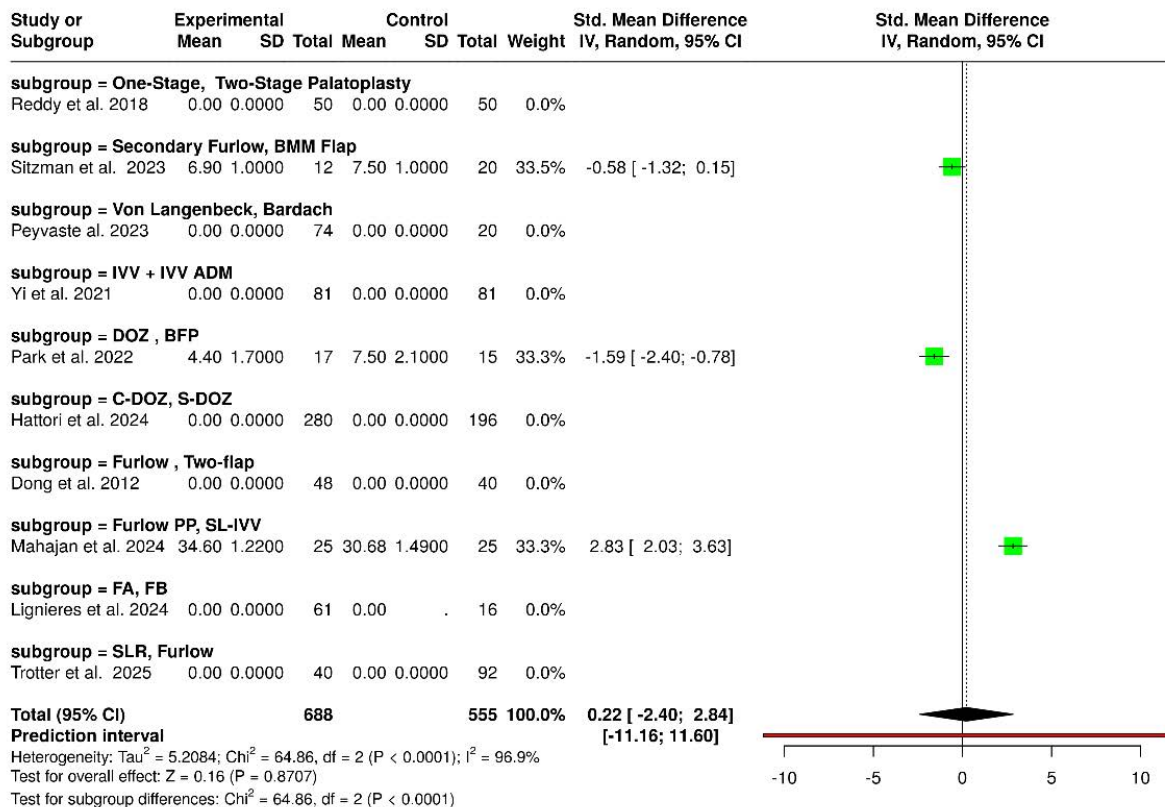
| Study or Subgroup | Experimental Mean | SD | Total | Control Mean | SD | Total | Weight | Std. Mean Difference IV, Random, 95% CI |
|---|---|---|---|---|---|---|---|---|
| **subgroup = One-Stage, Two-Stage Palatoplasty** | | | | | | | | |
| Reddy et al. 2018 | 0.00 | 0.0000 | 50 | 0.00 | 0.0000 | 50 | 0.0% | |
| **subgroup = Secondary Furlow, BMM Flap** | | | | | | | | |
| Sitzman et al. 2023 | 6.90 | 1.0000 | 12 | 7.50 | 1.0000 | 20 | 33.5% | -0.58 [ -1.32; 0.15] |
| **subgroup = Von Langenbeck, Bardach** | | | | | | | | |
| Peyvaste al. 2023 | 0.00 | 0.0000 | 74 | 0.00 | 0.0000 | 20 | 0.0% | |
| **subgroup = IVV + IVV ADM** | | | | | | | | |
| Yi et al. 2021 | 0.00 | 0.0000 | 81 | 0.00 | 0.0000 | 81 | 0.0% | |
| **subgroup = DOZ , BFP** | | | | | | | | |
| Park et al. 2022 | 4.40 | 1.7000 | 17 | 7.50 | 2.1000 | 15 | 33.3% | -1.59 [ -2.40; -0.78] |
| **subgroup = C-DOZ, S-DOZ** | | | | | | | | |
| Hattori et al. 2024 | 0.00 | 0.0000 | 280 | 0.00 | 0.0000 | 196 | 0.0% | |
| **subgroup = Furlow , Two-flap** | | | | | | | | |
| Dong et al. 2012 | 0.00 | 0.0000 | 48 | 0.00 | 0.0000 | 40 | 0.0% | |
| **subgroup = Furlow PP, SL-IVV** | | | | | | | | |
| Mahajan et al. 2024 | 34.60 | 1.2200 | 25 | 30.68 | 1.4900 | 25 | 33.3% | 2.83 [ 2.03; 3.63] |
| **subgroup = FA, FB** | | | | | | | | |
| Lignieres et al. 2024 | 0.00 | 0.0000 | 61 | 0.00 | . | 16 | 0.0% | |
| **subgroup = SLR, Furlow** | | | | | | | | |
| Trotter et al. 2025 | 0.00 | 0.0000 | 40 | 0.00 | 0.0000 | 92 | 0.0% | |
| **Total (95% CI)** | | | **688** | | | **555** | **100.0%** | **0.22 [ -2.40; 2.84]** |
| **Prediction interval** | | | | | | | | **[-11.16; 11.60]** |

Std. Mean Difference
IV, Random, 95% CI

Heterogeneity: Tau$^2$ = 5.2084; Chi$^2$ = 64.86, df = 2 (P < 0.0001); I$^2$ = 96.9%
Test for overall effect: Z = 0.16 (P = 0.8707)
Test for subgroup differences: Chi$^2$ = 64.86, df = 2 (P < 0.0001)

-10 -5 0 5 10